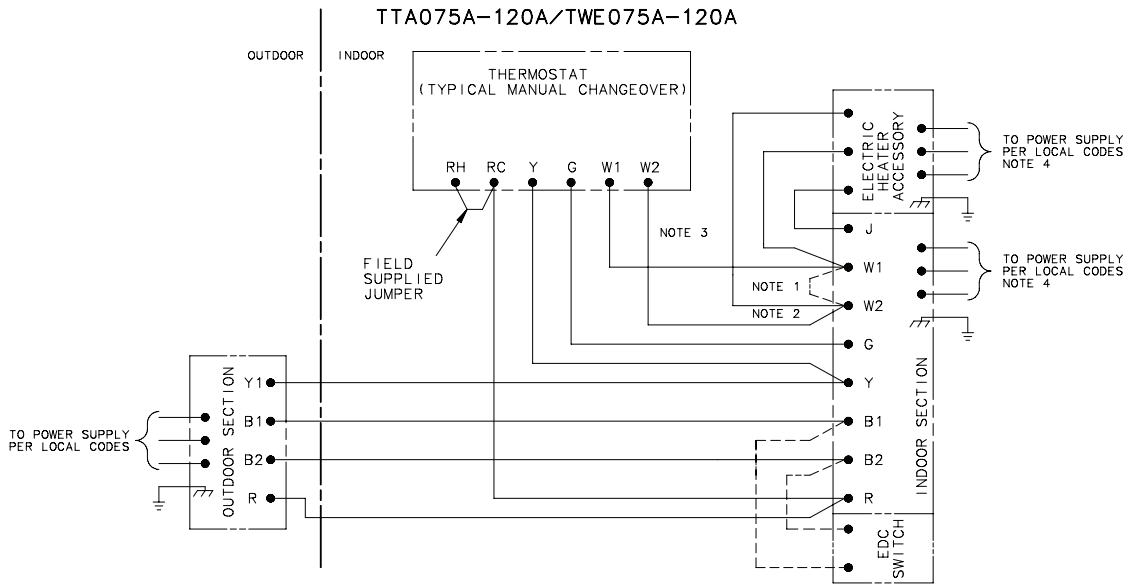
TTA075A-120A/TWE075A-120A

OUTDOOR

INDOOR

THERMOSTAT
(TYPICAL MANUAL CHANGEOVER)

RH RC Y G W1 W2

FIELD SUPPLIED JUMPER

NOTE 3

ELECTRIC HEATER ACCESSORY

TO POWER SUPPLY PER LOCAL CODES NOTE 4

J

W1

NOTE 1

W2

NOTE 2

TO POWER SUPPLY PER LOCAL CODES NOTE 4

G

Y

B1

B2

R

INDOOR SECTION

EDC SWITCH

OUTDOOR SECTION

Y1

B1

B2

R

TO POWER SUPPLY PER LOCAL CODES